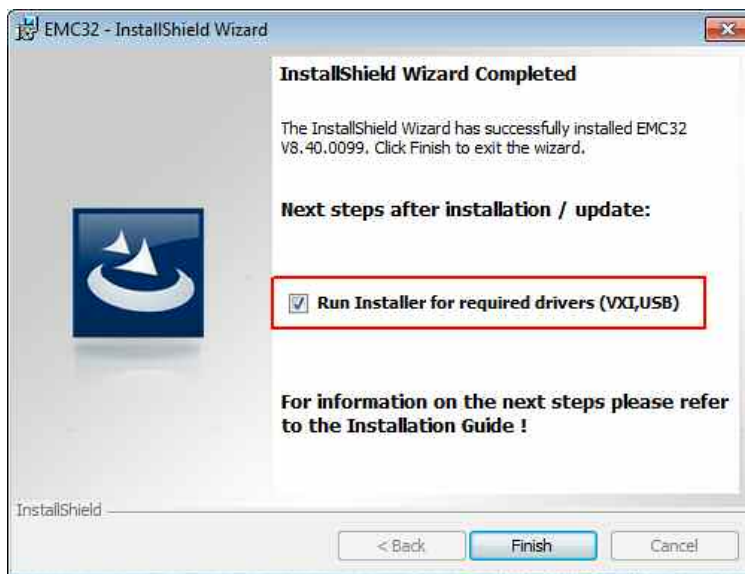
EMC32 - InstallShield Wizard

InstallShield Wizard Completed

The InstallShield Wizard has successfully installed EMC32 V8.40.0099. Click Finish to exit the wizard.

Next steps after installation / update:

Run Installer for required drivers (VXI,USB)

For information on the next steps please refer to the Installation Guide !

InstallShield

< Back

Finish

Cancel